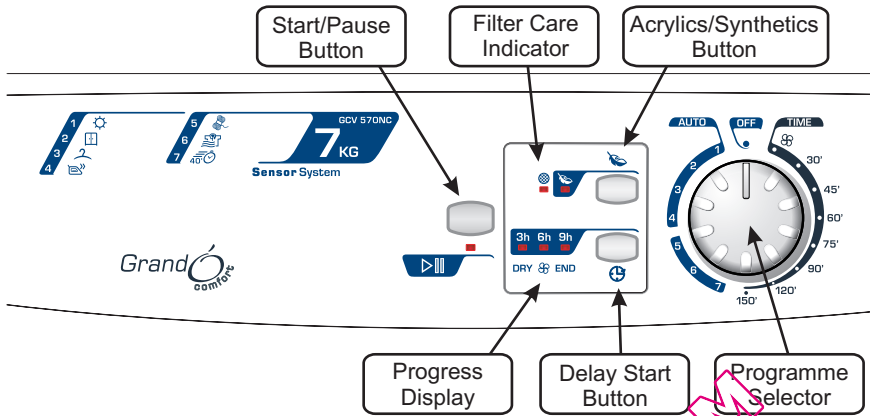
Start/Pause Button

Filter Care Indicator

Acrylics/Synthetics Button

1
2
3
4

5
6
7
40

GCV 570NC
7KG
Sensor System

Grand comfort

3h 6h 9h
DRY END

AUTO
OFF
TIME
1
2
3
4
5
6
7
150'
120'
90'
75'
60'
45'
30'

Progress Display

Delay Start Button

Programme Selector